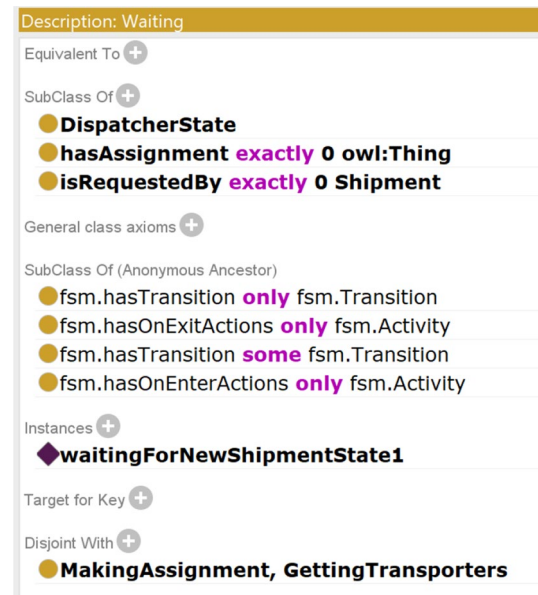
Description: Waiting

Equivalent To

SubClass Of

DispatcherState

hasAssignment exactly 0 owl:Thing

isRequestedBy exactly 0 Shipment

General class axioms

SubClass Of (Anonymous Ancestor)

fsm.hasTransition only fsm.Transition

fsm.hasOnExitActions only fsm.Activity

fsm.hasTransition some fsm.Transition

fsm.hasOnEnterActions only fsm.Activity

Instances

waitingForNewShipmentState1

Target for Key

Disjoint With

MakingAssignment, GettingTransporters